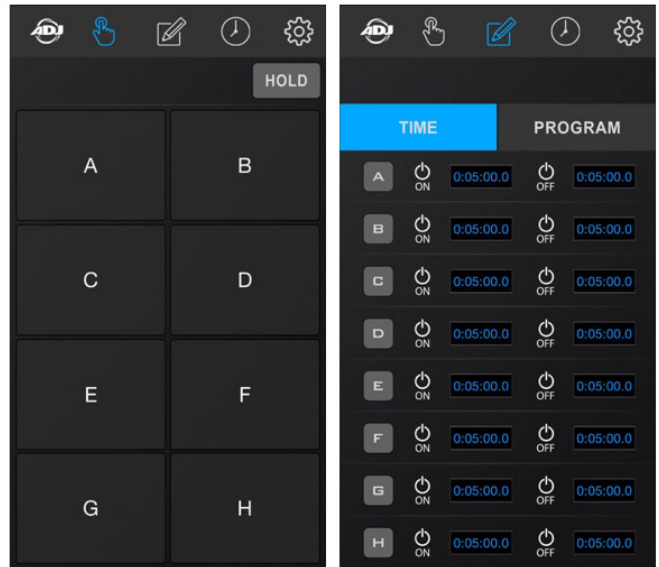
ADJ

HOLD

A
B
C
D
E
F
G
H

ADJ

TIME
PROGRAM

| | | | | |
|---|---|---|---|---|
| A | ON | 0:05:00.0 | OFF | 0:05:00.0 |
| B | ON | 0:05:00.0 | OFF | 0:05:00.0 |
| C | ON | 0:05:00.0 | OFF | 0:05:00.0 |
| D | ON | 0:05:00.0 | OFF | 0:05:00.0 |
| E | ON | 0:05:00.0 | OFF | 0:05:00.0 |
| F | ON | 0:05:00.0 | OFF | 0:05:00.0 |
| G | ON | 0:05:00.0 | OFF | 0:05:00.0 |
| H | ON | 0:05:00.0 | OFF | 0:05:00.0 |